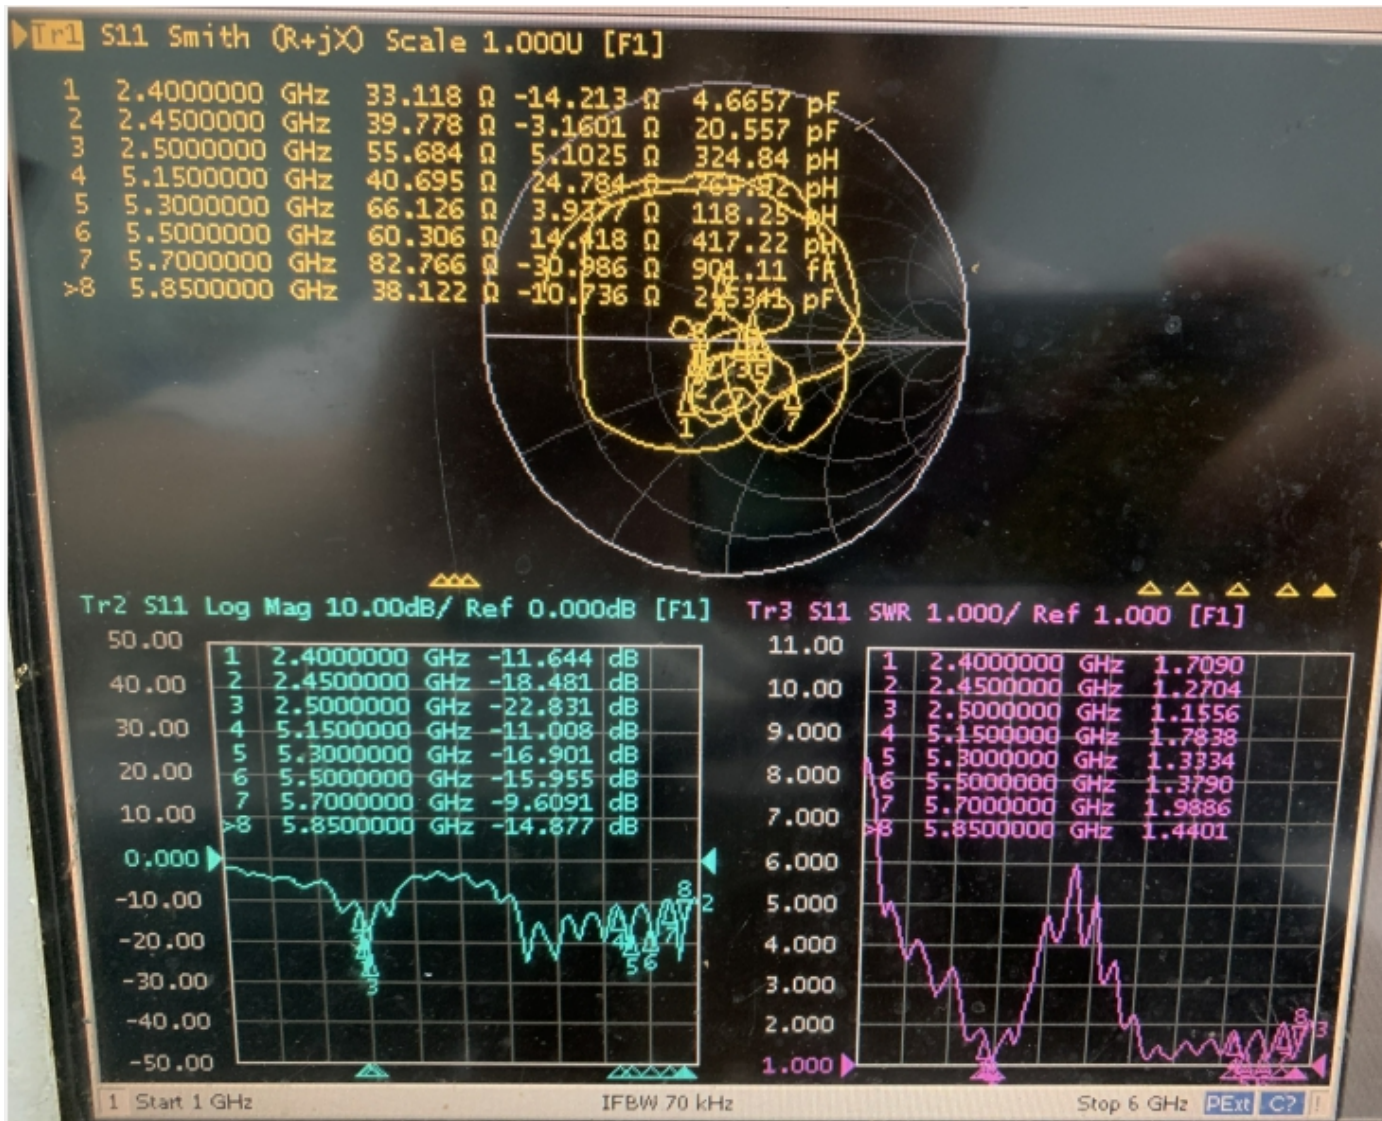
Tr1 S11 Smith (R+jX) Scale 1.000U [F1]

| | | | | |
|---|---|---|---|---|
| 1 | 2.4000000 GHz | 33.118 Ω | -14.213 Ω | 4.6657 pF |
| 2 | 2.4500000 GHz | 39.778 Ω | -3.1601 Ω | 20.557 pF |
| 3 | 2.5000000 GHz | 55.684 Ω | 5.1025 Ω | 324.84 pH |
| 4 | 5.1500000 GHz | 40.695 Ω | 24.784 Ω | 765.92 pH |
| 5 | 5.3000000 GHz | 66.126 Ω | 3.9377 Ω | 118.25 pH |
| 6 | 5.5000000 GHz | 60.306 Ω | 14.418 Ω | 417.22 pH |
| 7 | 5.7000000 GHz | 82.766 Ω | -30.986 Ω | 901.11 fF |
| >8 | 5.8500000 GHz | 38.122 Ω | -10.736 Ω | 2.5341 pF |

Tr2 S11 Log Mag 10.00dB/ Ref 0.000dB [F1]

50.00
40.00
30.00
20.00
10.00
0.000
-10.00
-20.00
-30.00
-40.00
-50.00

| | | | |
|---|---|---|---|
| 1 | 2.4000000 GHz | -11.644 | dB |
| 2 | 2.4500000 GHz | -18.481 | dB |
| 3 | 2.5000000 GHz | -22.831 | dB |
| 4 | 5.1500000 GHz | -11.008 | dB |
| 5 | 5.3000000 GHz | -16.901 | dB |
| 6 | 5.5000000 GHz | -15.955 | dB |
| 7 | 5.7000000 GHz | -9.6091 | dB |
| >8 | 5.8500000 GHz | -14.877 | dB |

Tr3 S11 SWR 1.000/ Ref 1.000 [F1]

11.00
10.00
9.000
8.000
7.000
6.000
5.000
4.000
3.000
2.000
1.000

| | | |
|---|---|---|
| 1 | 2.4000000 GHz | 1.7090 |
| 2 | 2.4500000 GHz | 1.2704 |
| 3 | 2.5000000 GHz | 1.1556 |
| 4 | 5.1500000 GHz | 1.7838 |
| 5 | 5.3000000 GHz | 1.3334 |
| 6 | 5.5000000 GHz | 1.3790 |
| 7 | 5.7000000 GHz | 1.9886 |
| >8 | 5.8500000 GHz | 1.4401 |

1 Start 1 GHz IFBW 70 kHz Stop 6 GHz PExt C?